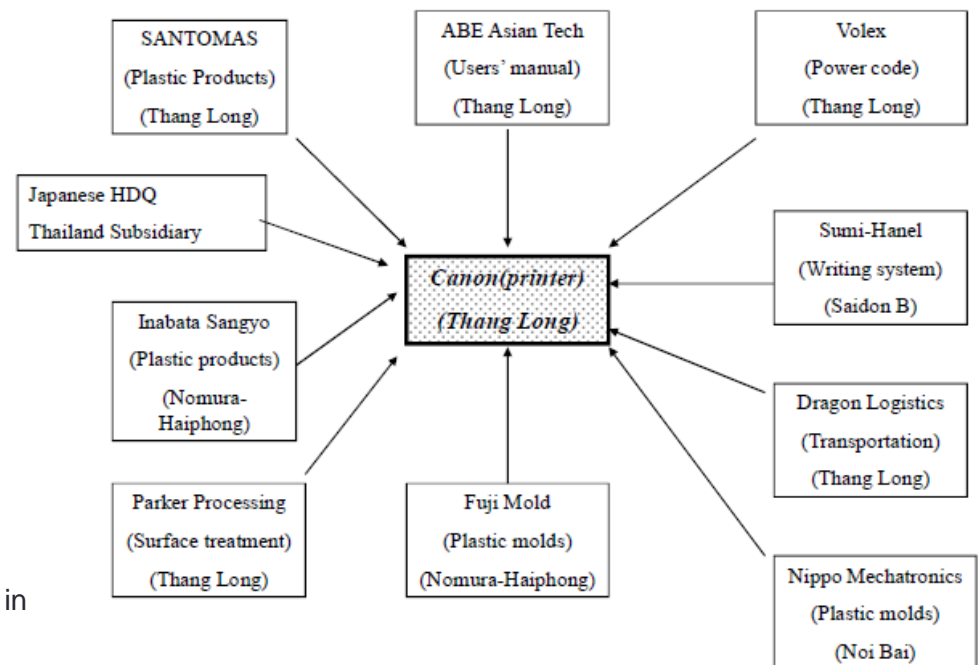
SANTOMAS
(Plastic Products)
(Thang Long)

ABE Asian Tech
(Users' manual)
(Thang Long)

Volex
(Power code)
(Thang Long)

Japanese HDQ
Thailand Subsidiary

Canon(printer)
(Thang Long)

Sumi-Hanel
(Writing system)
(Saidon B)

Inabata Sangyo
(Plastic products)
(Nomura-Haiphong)

Dragon Logistics
(Transportation)
(Thang Long)

Parker Processing
(Surface treatment)
(Thang Long)

Fuji Mold
(Plastic molds)
(Nomura-Haiphong)

Nippo Mechatronics
(Plastic molds)
(Noi Bai)

in